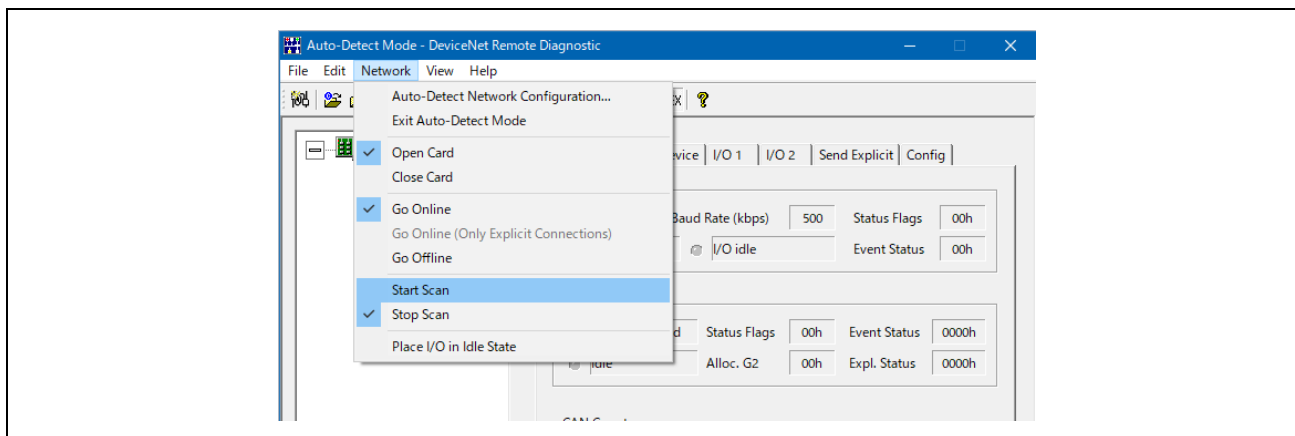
Auto-Detect Mode - DeviceNet Remote Diagnostic

File Edit Network View Help

Auto-Detect Network Configuration...
Exit Auto-Detect Mode
Open Card
Close Card
Go Online
Go Online (Only Explicit Connections)
Go Offline
Start Scan
Stop Scan
Place I/O in Idle State

evice | I/O 1 | I/O 2 | Send Explicit | Config

Baud Rate (kbps) 500 Status Flags 00h
I/O idle Event Status 00h

d Status Flags 00h Event Status 0000h
Idle Alloc. G2 00h Expl. Status 0000h